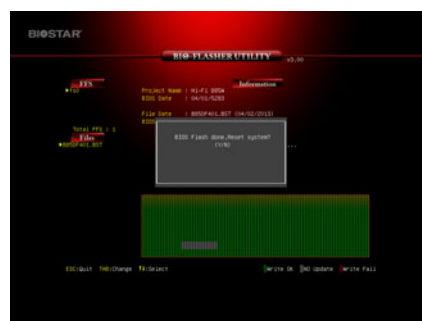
BIOSTAR

BIO-FLASHER UTILITY v3.00

FFS
▸fs0

Information

Project Name : Hi-Fi B85W
BIOS Date : 04/01/2013

File Date : B85DF401.BST (04/02/2013)
BIOS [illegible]

Total FFS : 1

Files
▸B85DF401.BST

BIOS Flash done.Reset system!
(Y/N)

...

ESC:Quit TAB:Change F4:Select

Write OK No Update Write Fail